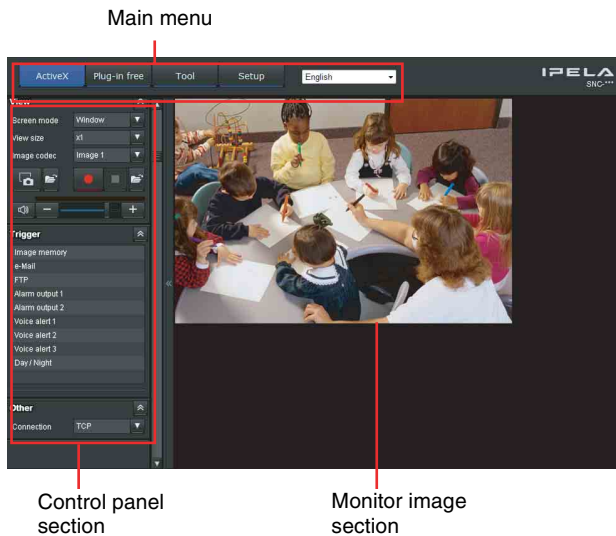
Main menu

ActiveX Plug-in free Tool Setup English

IPELA
SNC-***

View
Screen mode Window
View size x1
Image codec Image 1

Trigger
Image memory
e-Mail
FTP
Alarm output 1
Alarm output 2
Voice alert 1
Voice alert 2
Voice alert 3
Day / Night

Other
Connection TCP

Control panel section

Monitor image section